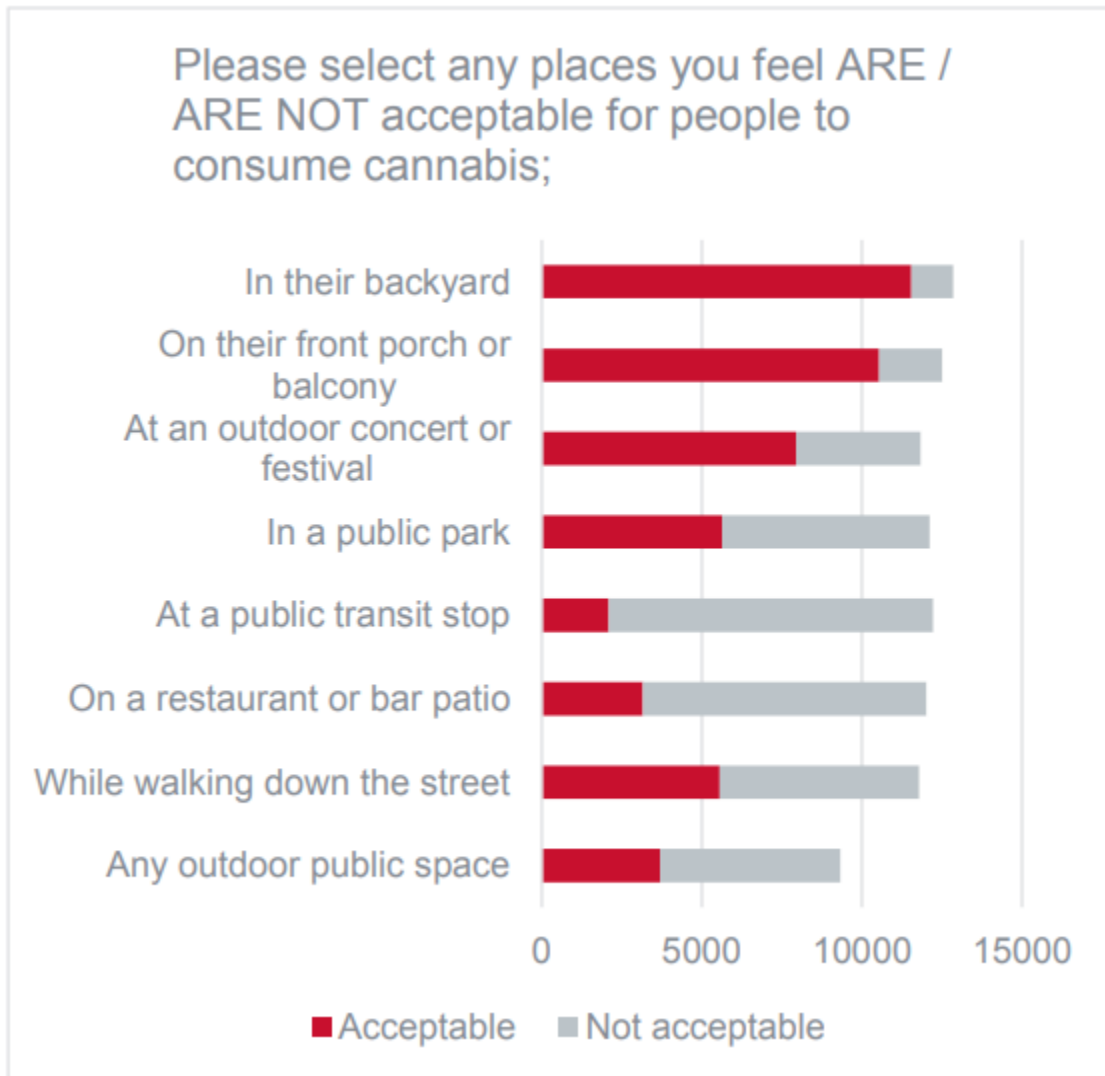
Please select any places you feel ARE / ARE NOT acceptable for people to consume cannabis;

In their backyard
On their front porch or balcony
At an outdoor concert or festival
In a public park
At a public transit stop
On a restaurant or bar patio
While walking down the street
Any outdoor public space

0
5000
10000
15000

Acceptable
Not acceptable